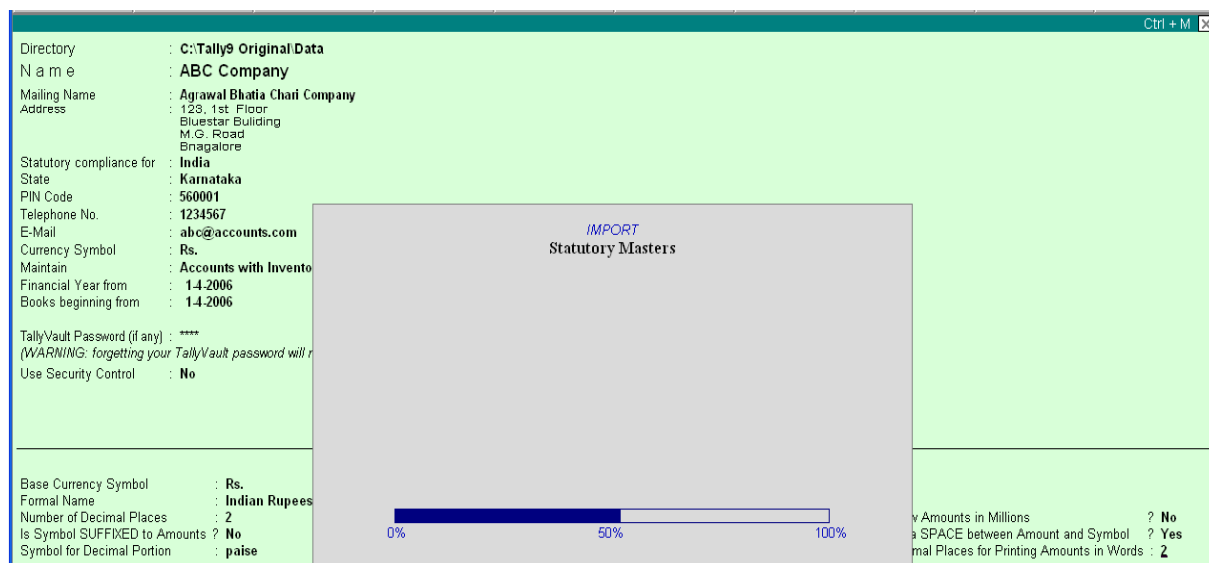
Ctrl + M

Directory : C:\Tally9 Original\Data
Name : ABC Company

Mailing Name : Agrawal Bhatia Chari Company
Address : 123, 1st Floor
Bluestar Buliding
M.G. Road
Bnagalore

Statutory compliance for : India
State : Karnataka
PIN Code : 560001
Telephone No. : 1234567
E-Mail : abc@accounts.com
Currency Symbol : Rs.
Maintain : Accounts with Invento
Financial Year from : 1-4-2006
Books beginning from : 1-4-2006

TallyVault Password (if any) : ****
(WARNING: forgetting your TallyVault password will r

Use Security Control : No

IMPORT
Statutory Masters

0% 50% 100%

Base Currency Symbol : Rs.
Formal Name : Indian Rupees
Number of Decimal Places : 2
Is Symbol SUFFIXED to Amounts ? No
Symbol for Decimal Portion : paise

v Amounts in Millions ? No
a SPACE between Amount and Symbol ? Yes
mal Places for Printing Amounts in Words : 2